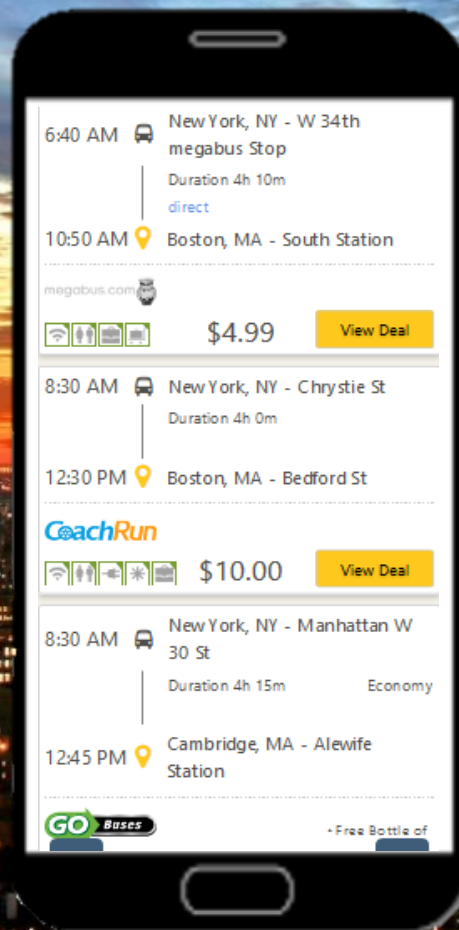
6:40 AM New York, NY - W 34th megabus Stop

Duration 4h 10m

direct

10:50 AM Boston, MA - South Station

megabus.com

$4.99

View Deal

8:30 AM New York, NY - Chrystie St

Duration 4h 0m

12:30 PM Boston, MA - Bedford St

CoachRun

$10.00

View Deal

8:30 AM New York, NY - Manhattan W 30 St

Duration 4h 15m

Economy

12:45 PM Cambridge, MA - Alewife Station

GO Buses

* Free Bottle of